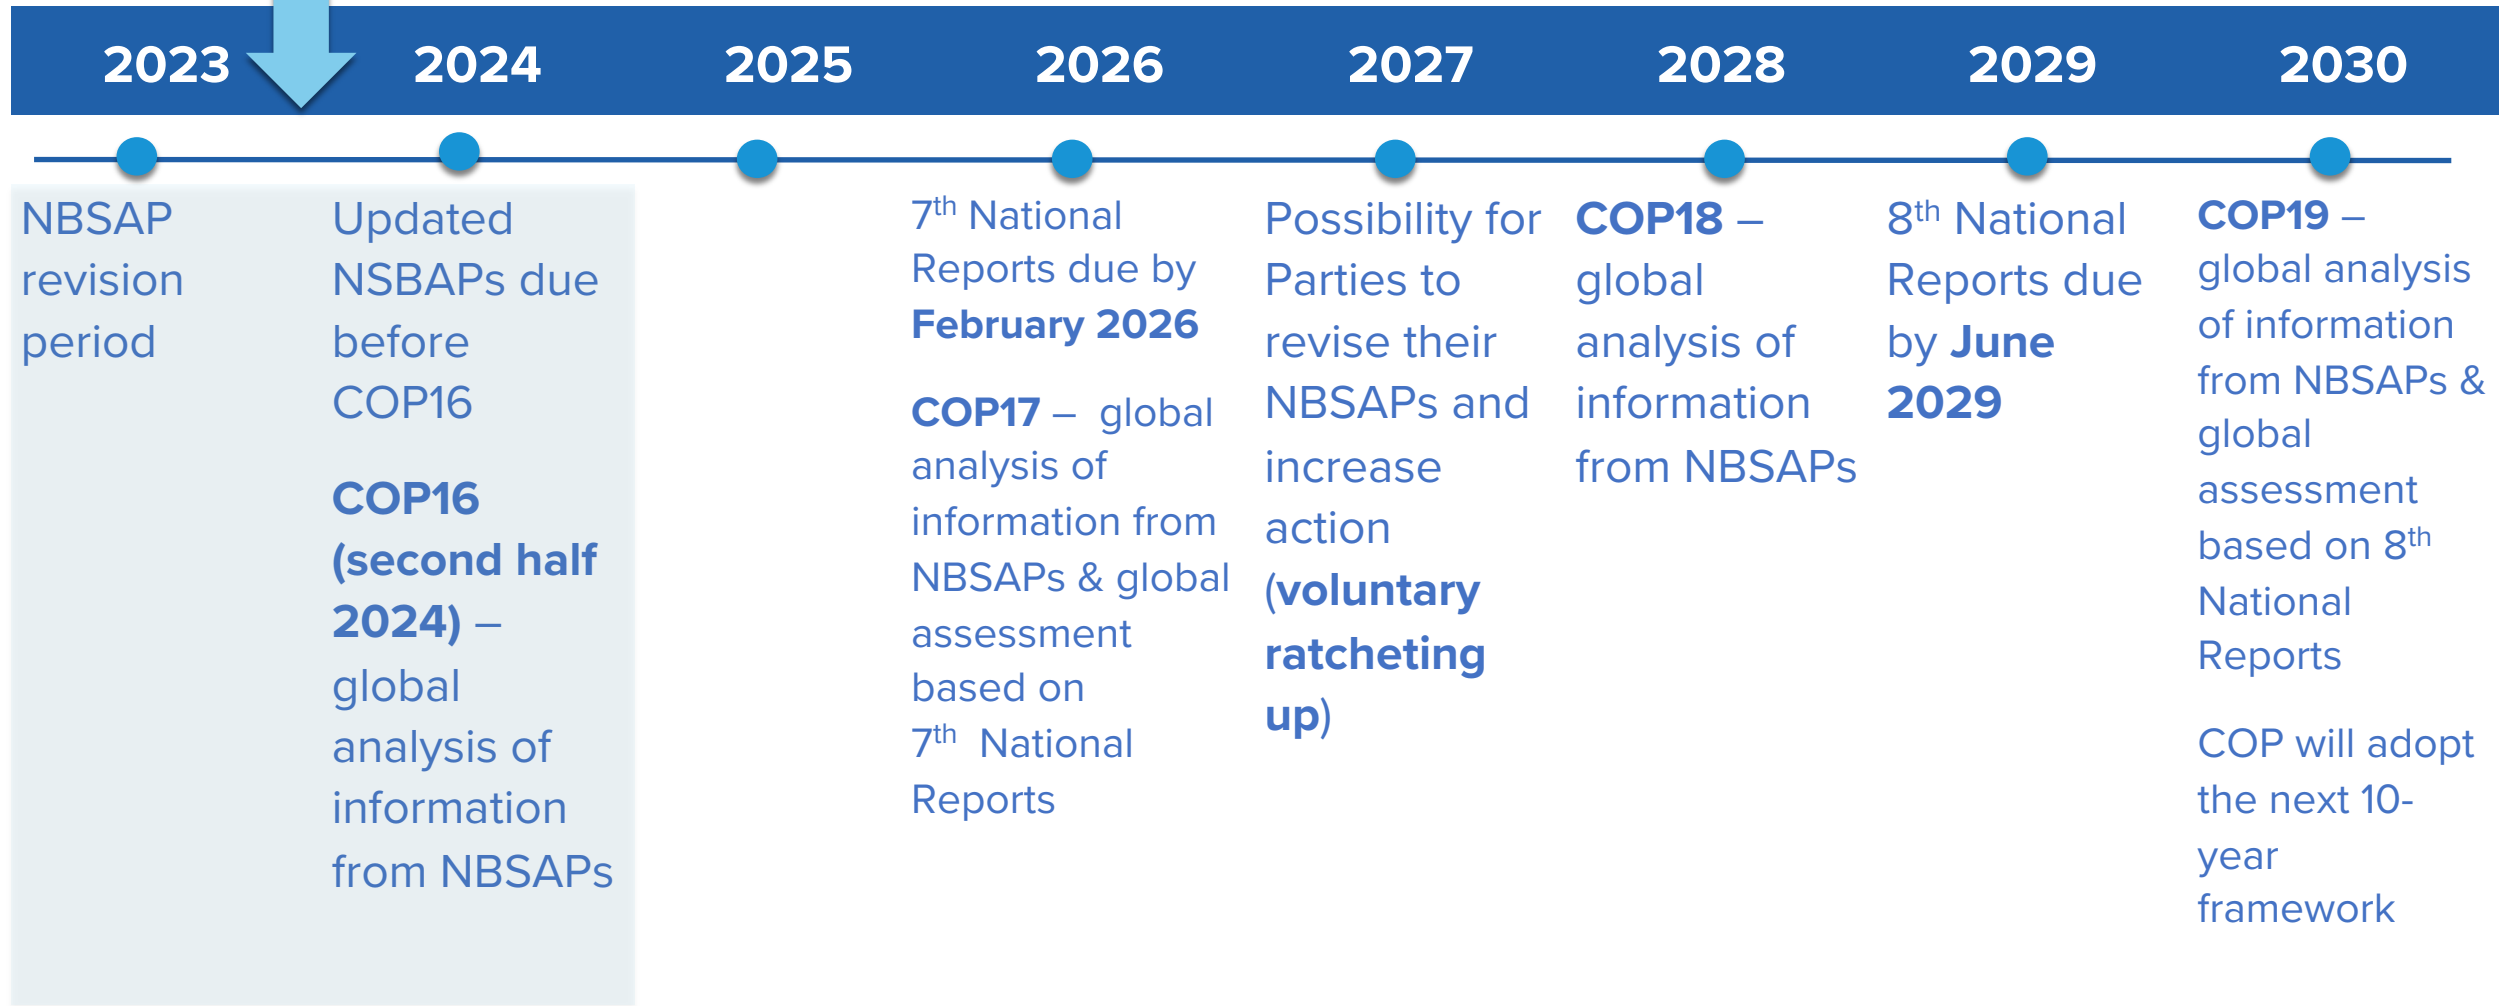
2023 2024 2025 2026 2027 2028 2029 2030

NBSAP revision period

Updated NSBAPs due before COP16

COP16 (second half 2024) – global analysis of information from NBSAPs

7$^{th}$ National Reports due by February 2026

COP17 – global analysis of information from NBSAPs & global assessment based on 7$^{th}$ National Reports

Possibility for Parties to revise their NBSAPs and increase action (voluntary ratcheting up)

COP18 – global analysis of information from NBSAPs

8$^{th}$ National Reports due by June 2029

COP19 – global analysis of information from NBSAPs & global assessment based on 8$^{th}$ National Reports

COP will adopt the next 10-year framework